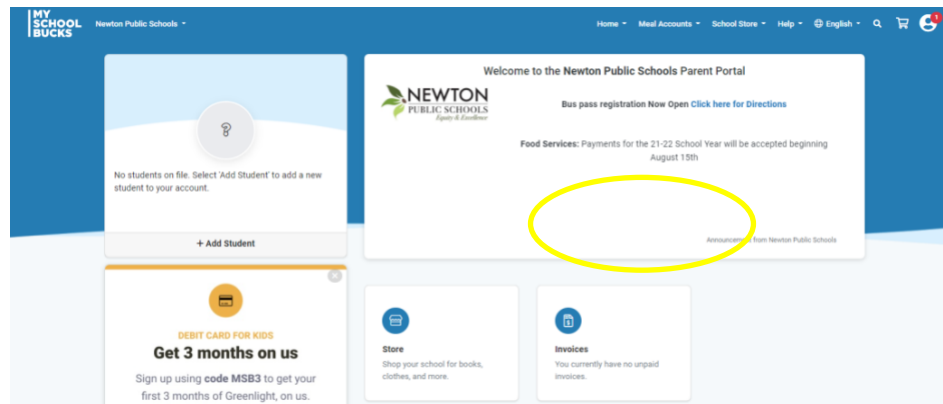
MY SCHOOL BUCKS

Newton Public Schools

Home Meal Accounts School Store Help English

No students on file. Select 'Add Student' to add a new student to your account.

+ Add Student

DEBIT CARD FOR KIDS

Get 3 months on us

Sign up using code MSB3 to get your first 3 months of Greenlight, on us.

Welcome to the Newton Public Schools Parent Portal

NEWTON PUBLIC SCHOOLS Equity & Excellence

Bus pass registration Now Open Click here for Directions

Food Services: Payments for the 21-22 School Year will be accepted beginning August 15th

Announce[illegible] from Newton Public Schools

Store

Shop your school for books, clothes, and more.

Invoices

You currently have no unpaid invoices.